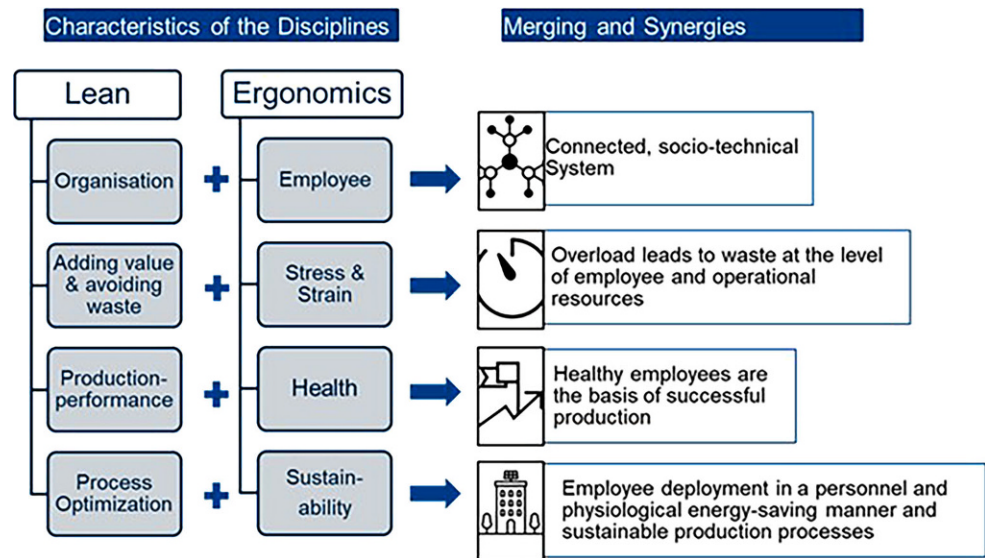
Characteristics of the Disciplines

Merging and Synergies

Lean

Ergonomics

Organisation

+

Employee

Connected, socio-technical System

Adding value & avoiding waste

+

Stress & Strain

Overload leads to waste at the level of employee and operational resources

Production-performance

+

Health

Healthy employees are the basis of successful production

Process Optimization

+

Sustain-ability

Employee deployment in a personnel and physiological energy-saving manner and sustainable production processes